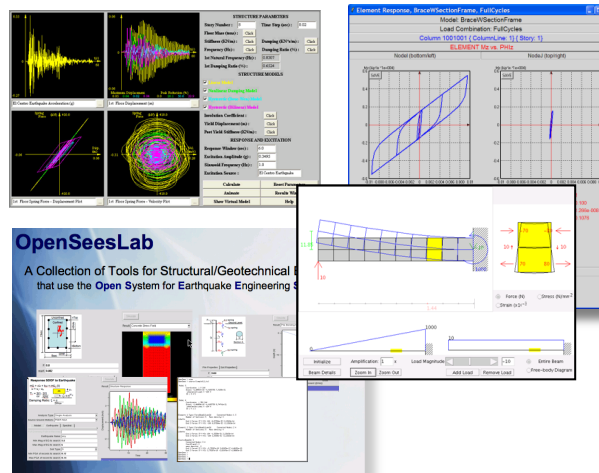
STRUCTURE PARAMETERS

Story Number :

Time Step (sec) :

Floor Mass (tons) :

Stiffness (KN/m) :

Damping (KN*s/m) :

Frequency (Hz) :

Damping Ratio (%) :

1st Natural Frequency (Hz) :

1st Damping Ratio (%) :

Click

STRUCTURE MODELS

Linear Model

Nonlinear Damping Model

Bilinear Model

Hysteretic (Bilinear) Model

Interaction Coefficient :

Yield Displacement (m) :

Post Yield Stiffness (KN/m) :

RESPONSE AND EXCITATION

Response Window (sec) :

Excitation Amplitude (g) :

Sinusoid Frequency (Hz) :

Excitation Source :

El Centro Earthquake

Calculate

Reset Parameters

Show Virtual Model

Help

El Centro Earthquake Acceleration (g)

1st. Floor Displacement (m)

1st. Floor Spring Force - Displacement Plot

1st. Floor Spring Force - Velocity Plot

Element Response, BraceWSectionFrame, FullCycles

Model: BraceWSectionFrame

Load Combination: FullCycles

Column 1001001 { ColumnLine: 1} { Story: 1}

ELEMENT Mz vs. PHIz

Nodal (bottom/left)

Nodal (top/right)

OpenSeesLab

A Collection of Tools for Structural/Geotechnical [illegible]

that use the Open System for Earthquake Engineering S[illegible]

Force (N)

Stress (N/m²)

Strain

Initialize

Amplification

Load Magnitude

Entire Beam

Beam Details

Zoom In

Zoom Out

Add Load

Remove Load

Free-body Diagram

Response SDOF to Earthquake

Damping Ratio